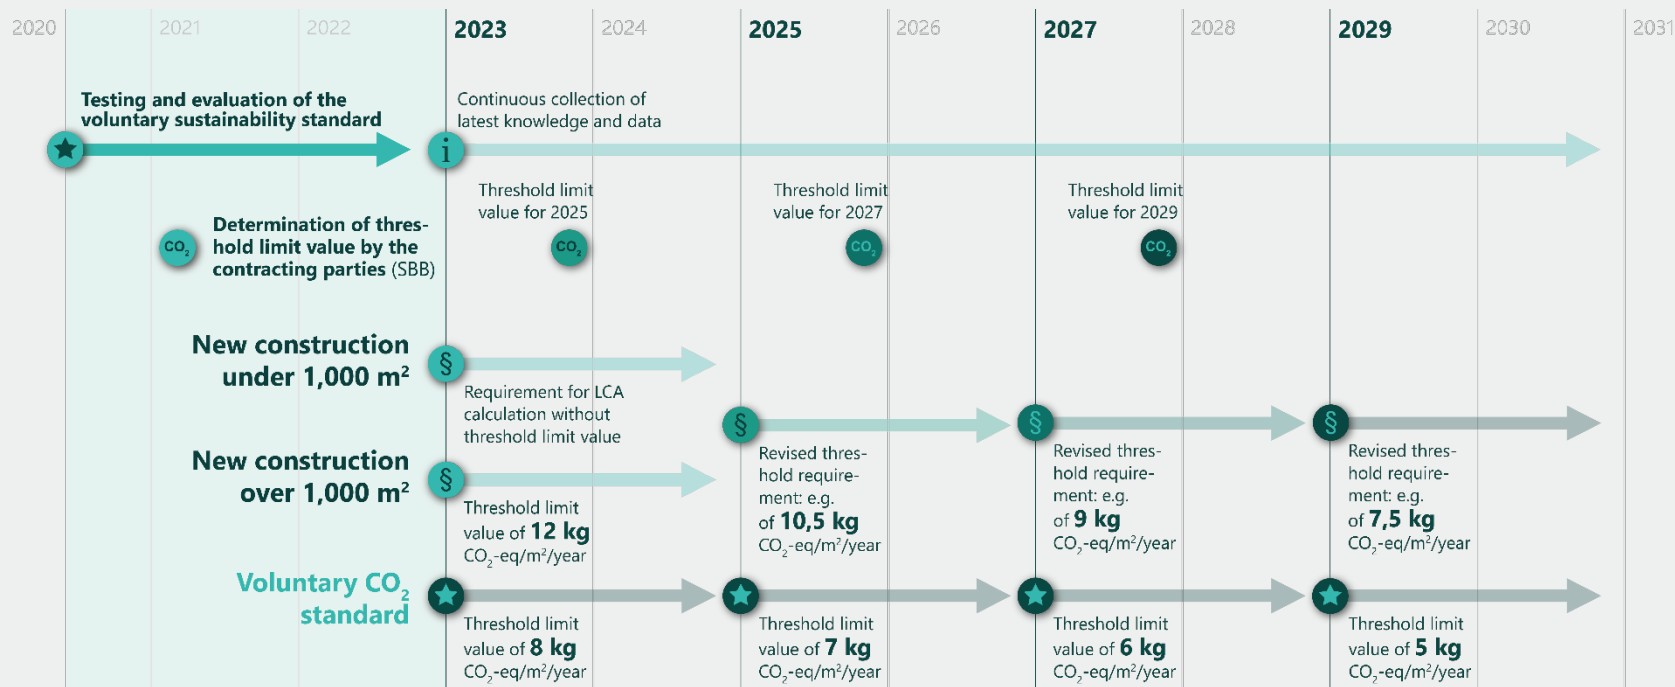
2020 2021 2022 2023 2024 2025 2026 2027 2028 2029 2030 2031

Testing and evaluation of the voluntary sustainability standard

Continuous collection of latest knowledge and data

i

Threshold limit value for 2025

Threshold limit value for 2027

Threshold limit value for 2029

$CO_2$ Determination of threshold limit value by the contracting parties (SBB)

$CO_2$ $CO_2$ $CO_2$

New construction under 1,000 m²

§ Requirement for LCA calculation without threshold limit value

New construction over 1,000 m²

§ Threshold limit value of 12 kg $CO_2$-eq/m²/year

§ Revised threshold requirement: e.g. of 10,5 kg $CO_2$-eq/m²/year

§ Revised threshold requirement: e.g. of 9 kg $CO_2$-eq/m²/year

§ Revised threshold requirement: e.g. of 7,5 kg $CO_2$-eq/m²/year

Voluntary $CO_2$ standard

Threshold limit value of 8 kg $CO_2$-eq/m²/year

Threshold limit value of 7 kg $CO_2$-eq/m²/year

Threshold limit value of 6 kg $CO_2$-eq/m²/year

Threshold limit value of 5 kg $CO_2$-eq/m²/year